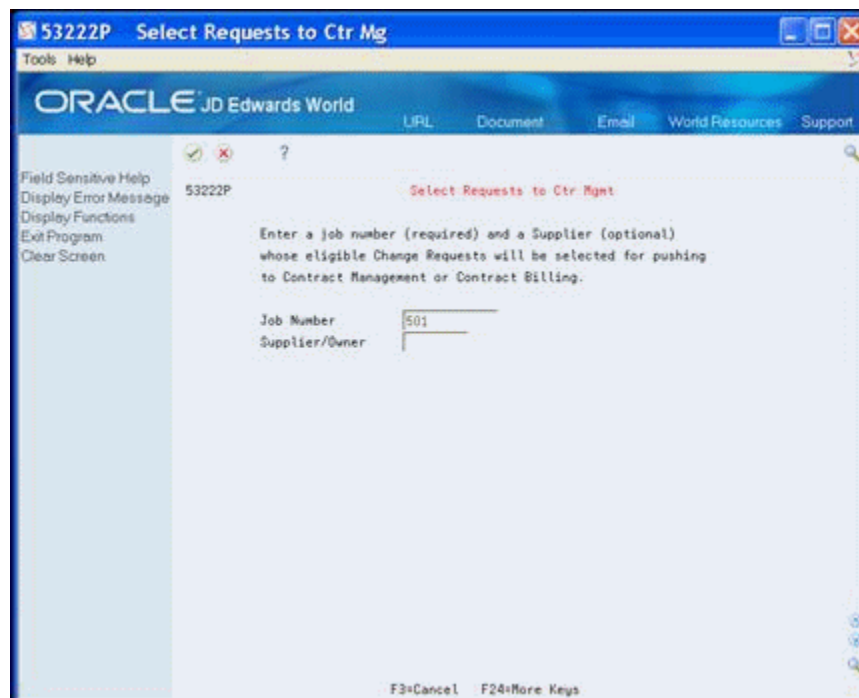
53222P Select Requests to Ctr Mg

Tools Help

ORACLE JD Edwards World

URL Document Email World Resources Support

?

Field Sensitive Help
Display Error Message
Display Functions
Exit Program
Clear Screen

53222P

Select Requests to Ctr Mgmt

Enter a job number (required) and a Supplier (optional) whose eligible Change Requests will be selected for pushing to Contract Management or Contract Billing.

Job Number 501
Supplier/Owner

F3=Cancel F24=More Keys